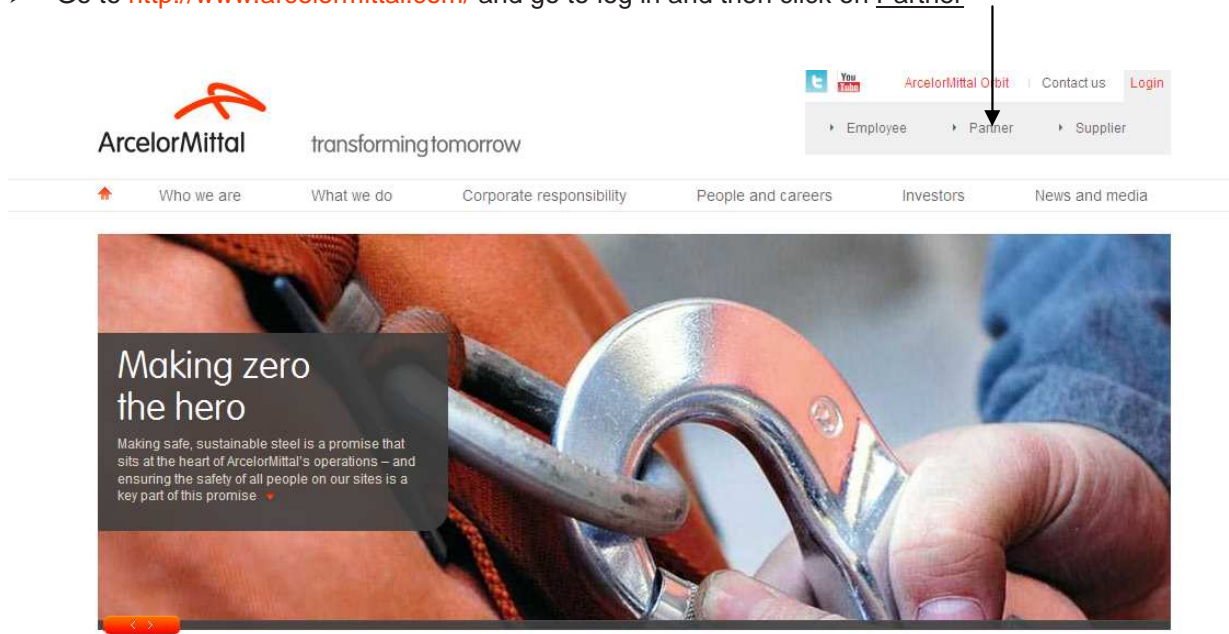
➢ Go to http://www.arcelormittal.com/ and go to log in and then click on Partner

You Tube ArcelorMittal Orbit | Contact us Login

ArcelorMittal transforming tomorrow

‣ Employee ‣ Partner ‣ Supplier

Who we are What we do Corporate responsibility People and careers Investors News and media

Making zero the hero

Making safe, sustainable steel is a promise that sits at the heart of ArcelorMittal's operations – and ensuring the safety of all people on our sites is a key part of this promise